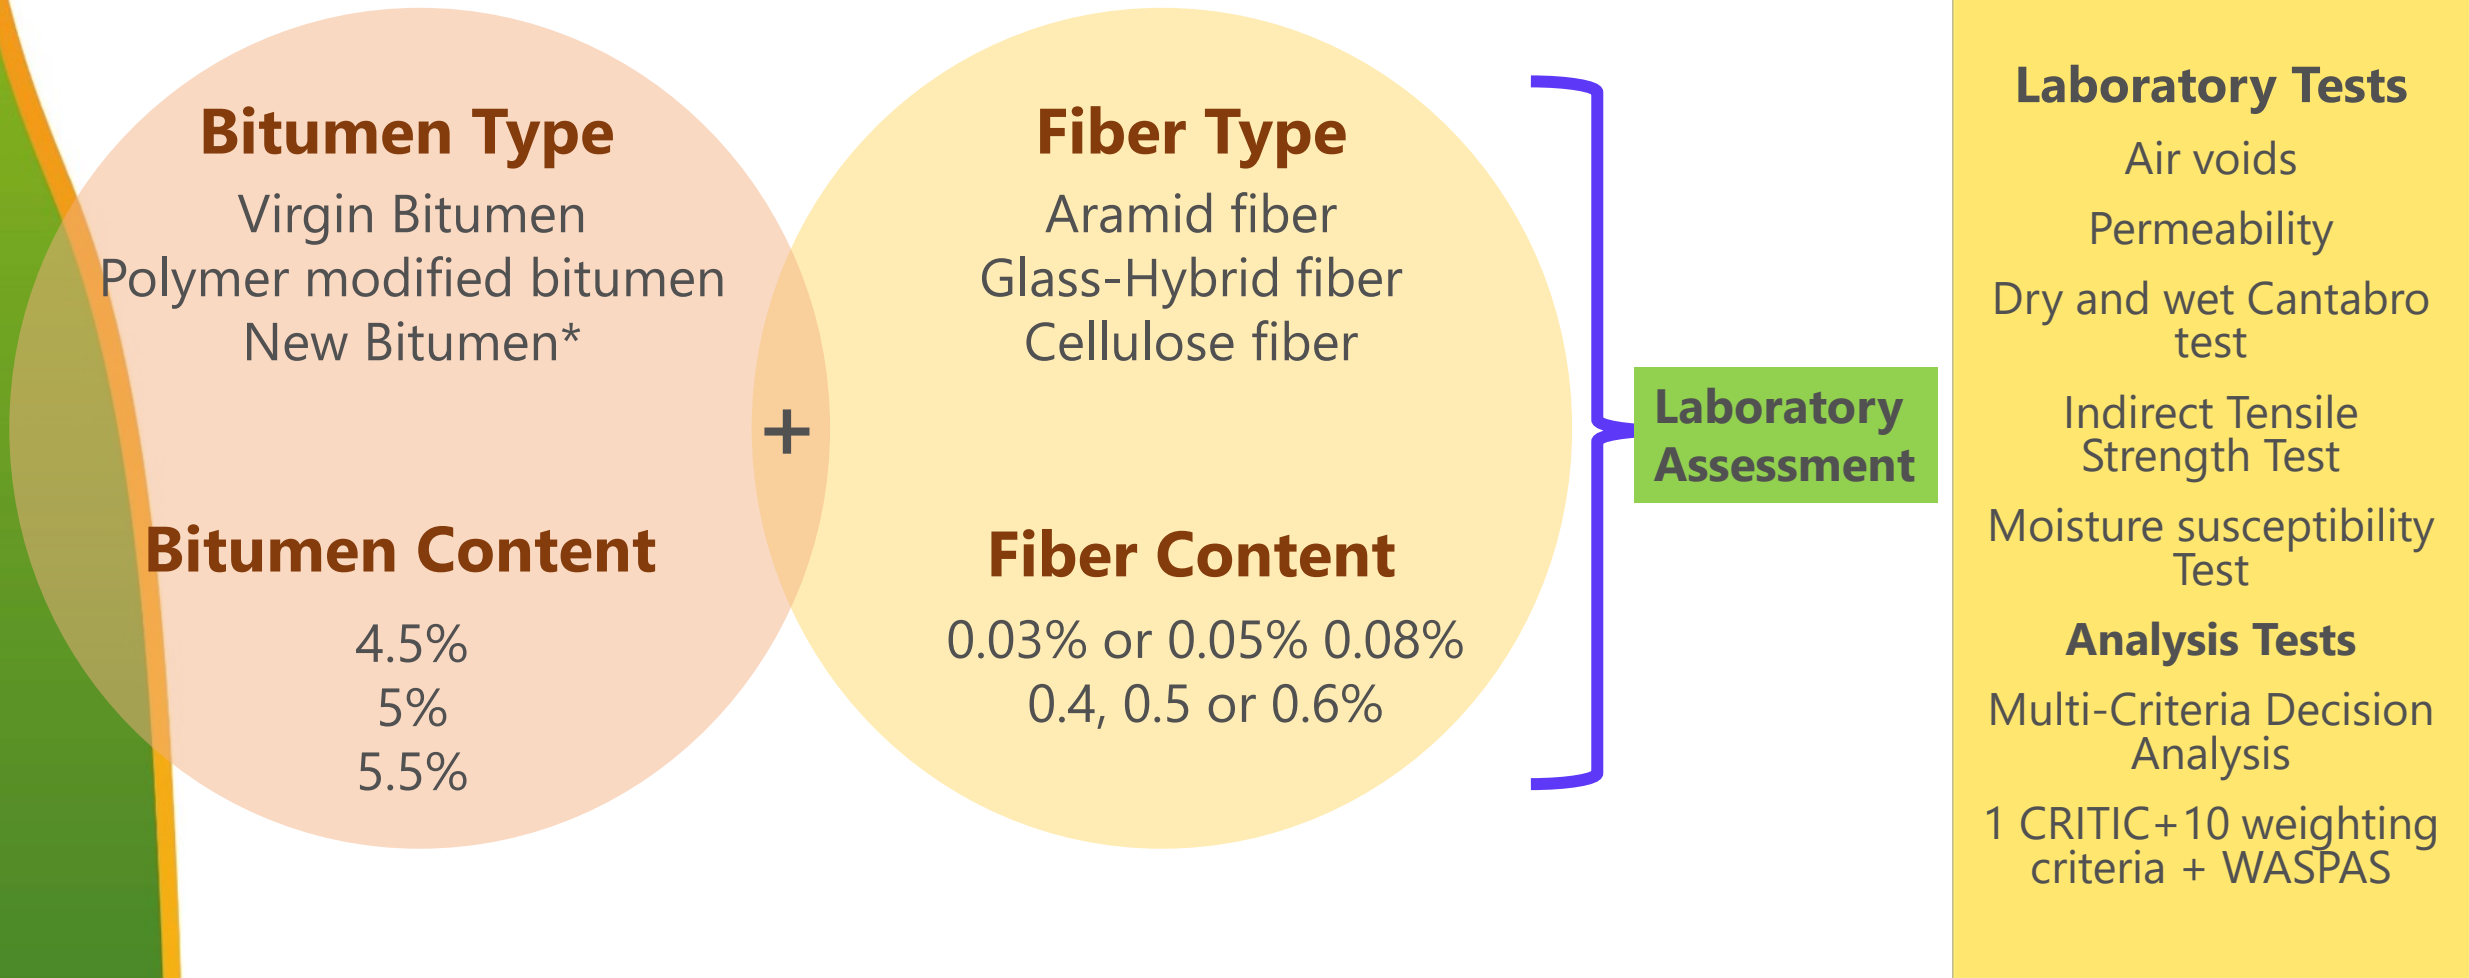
Bitumen Type
Virgin Bitumen
Polymer modified bitumen
New Bitumen*

Bitumen Content
4.5%
5%
5.5%

+

Fiber Type
Aramid fiber
Glass-Hybrid fiber
Cellulose fiber

Fiber Content
0.03% or 0.05% 0.08%
0.4, 0.5 or 0.6%

Laboratory Assessment

Laboratory Tests
Air voids
Permeability
Dry and wet Cantabro test
Indirect Tensile Strength Test
Moisture susceptibility Test

Analysis Tests
Multi-Criteria Decision Analysis
1 CRITIC+10 weighting criteria + WASPAS